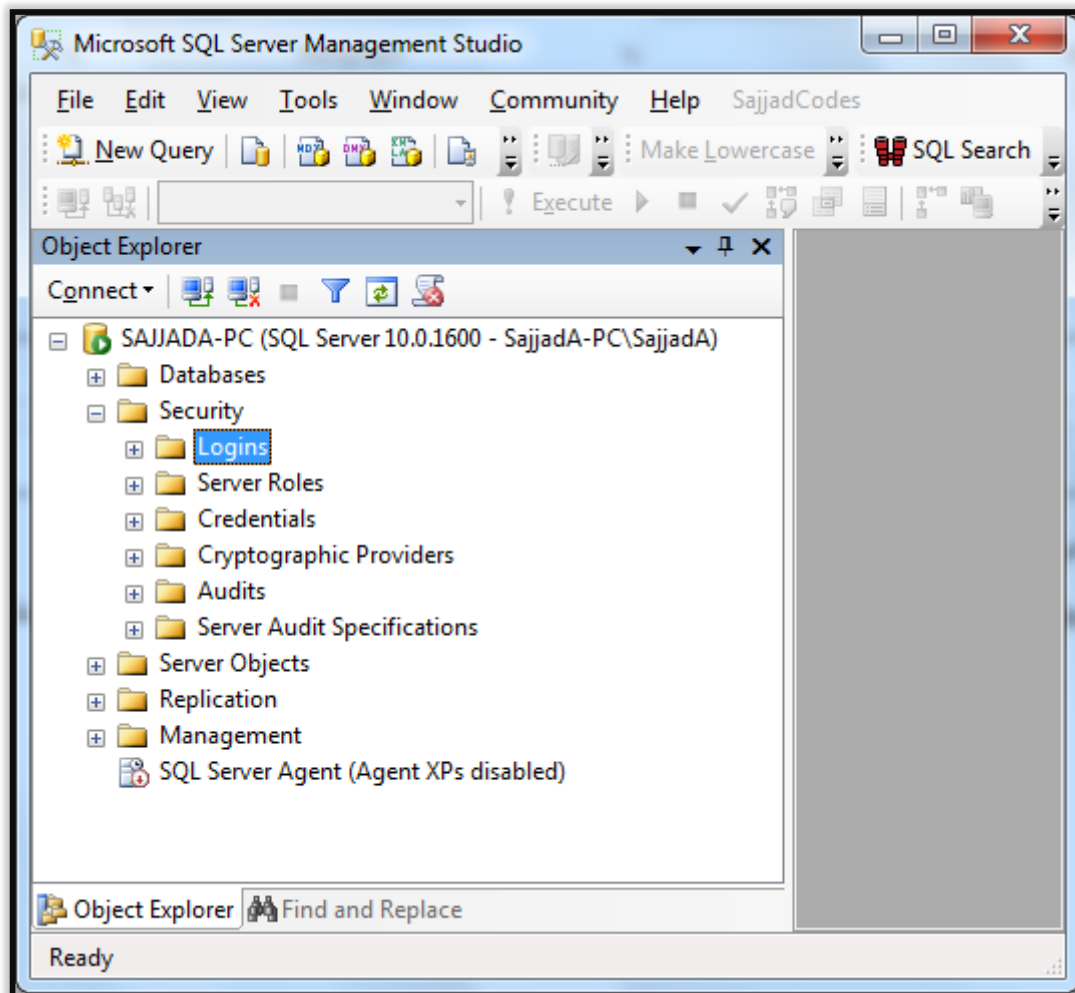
Microsoft SQL Server Management Studio

File Edit View Tools Window Community Help SajjadCodes

New Query

Make Lowercase

SQL Search

Execute

Object Explorer

Connect

SAJJADA-PC (SQL Server 10.0.1600 - SajjadA-PC\SajjadA)
Databases
Security
Logins
Server Roles
Credentials
Cryptographic Providers
Audits
Server Audit Specifications
Server Objects
Replication
Management
SQL Server Agent (Agent XPs disabled)

Object Explorer
Find and Replace

Ready